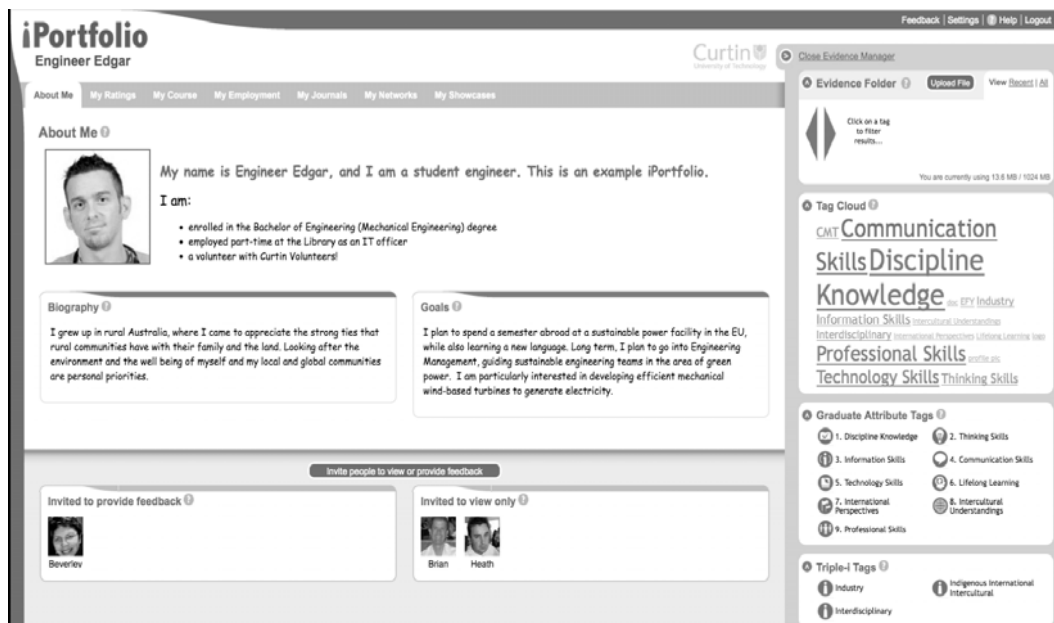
Feedback | Settings | Help | Logout

iPortfolio
Engineer Edgar

Curtin
University of Technology

Close Evidence Manager

About Me | My Ratings | My Course | My Employment | My Journals | My Networks | My Showcases

About Me

My name is Engineer Edgar, and I am a student engineer. This is an example iPortfolio.

I am:

- enrolled in the Bachelor of Engineering (Mechanical Engineering) degree
- employed part-time at the Library as an IT officer
- a volunteer with Curtin Volunteers!

Biography

I grew up in rural Australia, where I came to appreciate the strong ties that rural communities have with their family and the land. Looking after the environment and the well being of myself and my local and global communities are personal priorities.

Goals

I plan to spend a semester abroad at a sustainable power facility in the EU, while also learning a new language. Long term, I plan to go into Engineering Management, guiding sustainable engineering teams in the area of green power. I am particularly interested in developing efficient mechanical wind-based turbines to generate electricity.

Invite people to view or provide feedback

Invited to provide feedback

Beverley

Invited to view only

Brian Heath

Evidence Folder
Upload File
View Recent | All

Click on a tag to filter results...

You are currently using 13.6 MB / 1024 MB

Tag Cloud

CMT Communication Skills Discipline Knowledge doc EFY Industry Information Skills Intercultural Understandings Interdisciplinary International Perspectives Lifelong Learning logo Professional Skills profile pic Technology Skills Thinking Skills

Graduate Attribute Tags

1. Discipline Knowledge
2. Thinking Skills
3. Information Skills
4. Communication Skills
5. Technology Skills
6. Lifelong Learning
7. International Perspectives
8. Intercultural Understandings
9. Professional Skills

Triple-i Tags

Industry
Indigenous International Intercultural
Interdisciplinary